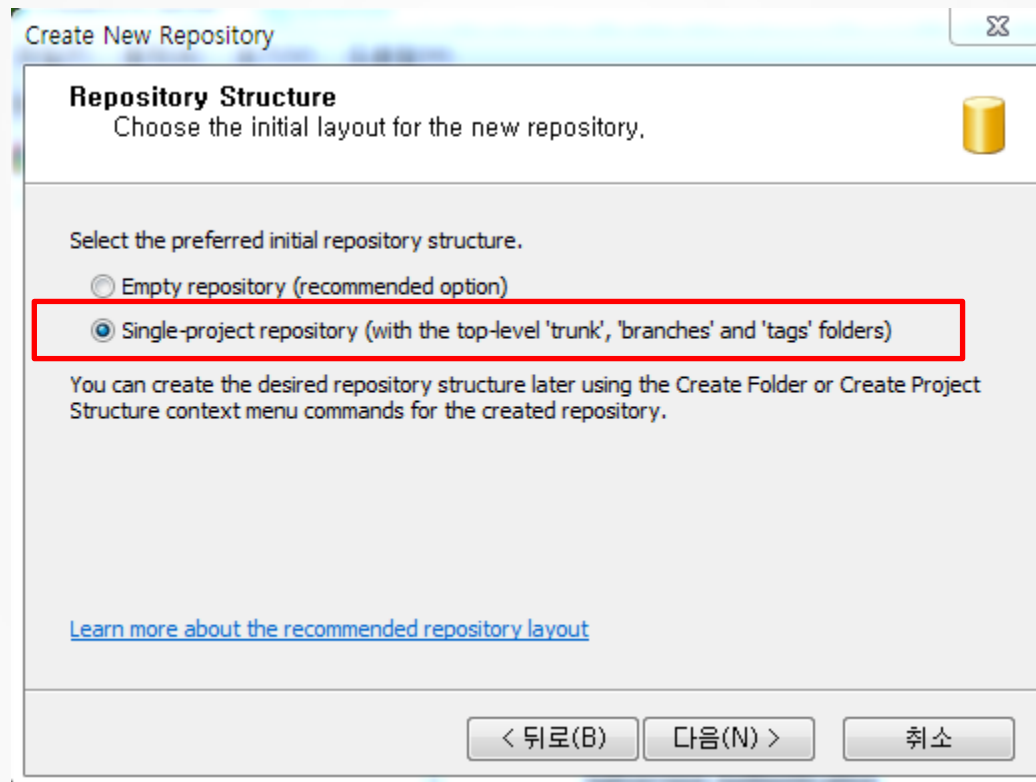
Create New Repository

Repository Structure
Choose the initial layout for the new repository.

Select the preferred initial repository structure.

Empty repository (recommended option)

Single-project repository (with the top-level 'trunk', 'branches' and 'tags' folders)

You can create the desired repository structure later using the Create Folder or Create Project Structure context menu commands for the created repository.

Learn more about the recommended repository layout

< 뒤로(B)
다음(N) >
취소